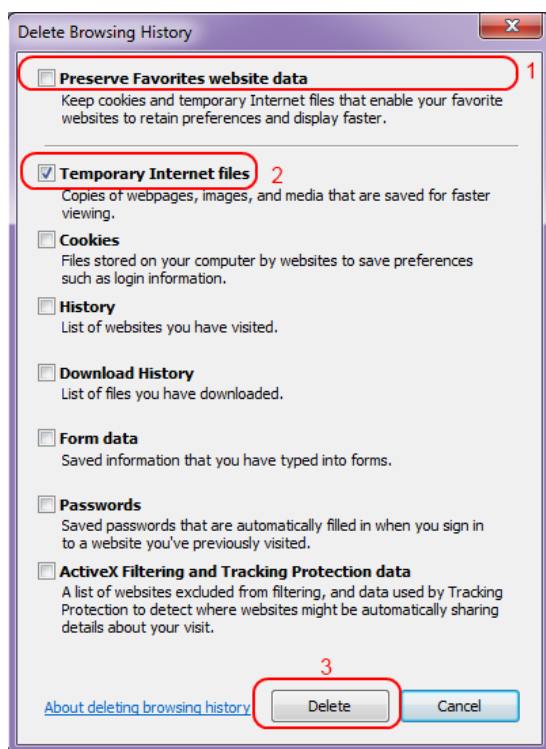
Delete Browsing History

X

Preserve Favorites website data
Keep cookies and temporary Internet files that enable your favorite websites to retain preferences and display faster.

1

Temporary Internet files
Copies of webpages, images, and media that are saved for faster viewing.

2

Cookies
Files stored on your computer by websites to save preferences such as login information.

History
List of websites you have visited.

Download History
List of files you have downloaded.

Form data
Saved information that you have typed into forms.

Passwords
Saved passwords that are automatically filled in when you sign in to a website you've previously visited.

ActiveX Filtering and Tracking Protection data
A list of websites excluded from filtering, and data used by Tracking Protection to detect where websites might be automatically sharing details about your visit.

3

About deleting browsing history

Delete

Cancel